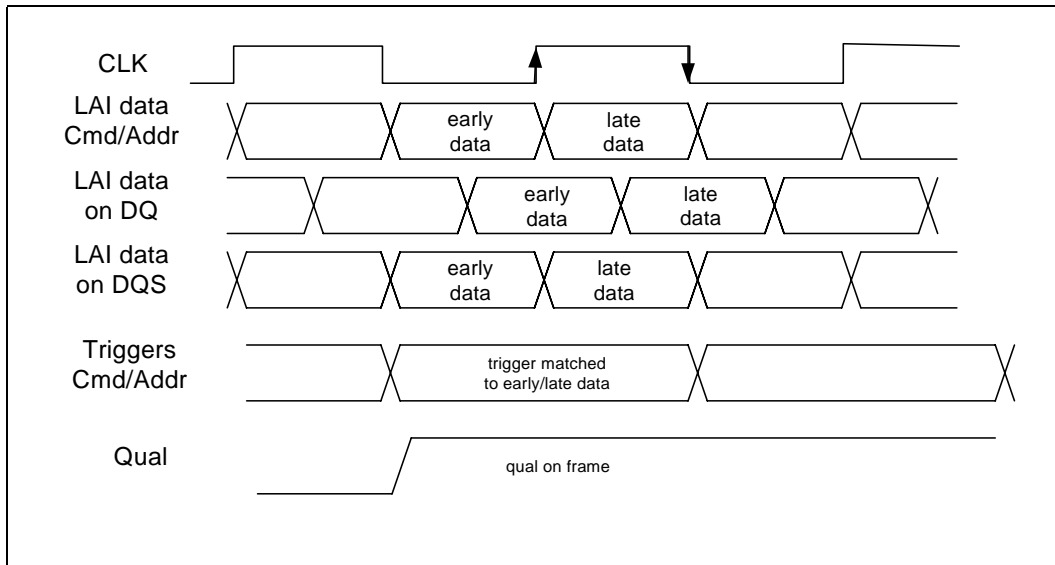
CLK

LAI data Cmd/Addr

early data

late data

LAI data on DQ

early data

late data

LAI data on DQS

early data

late data

Triggers Cmd/Addr

trigger matched to early/late data

Qual

qual on frame